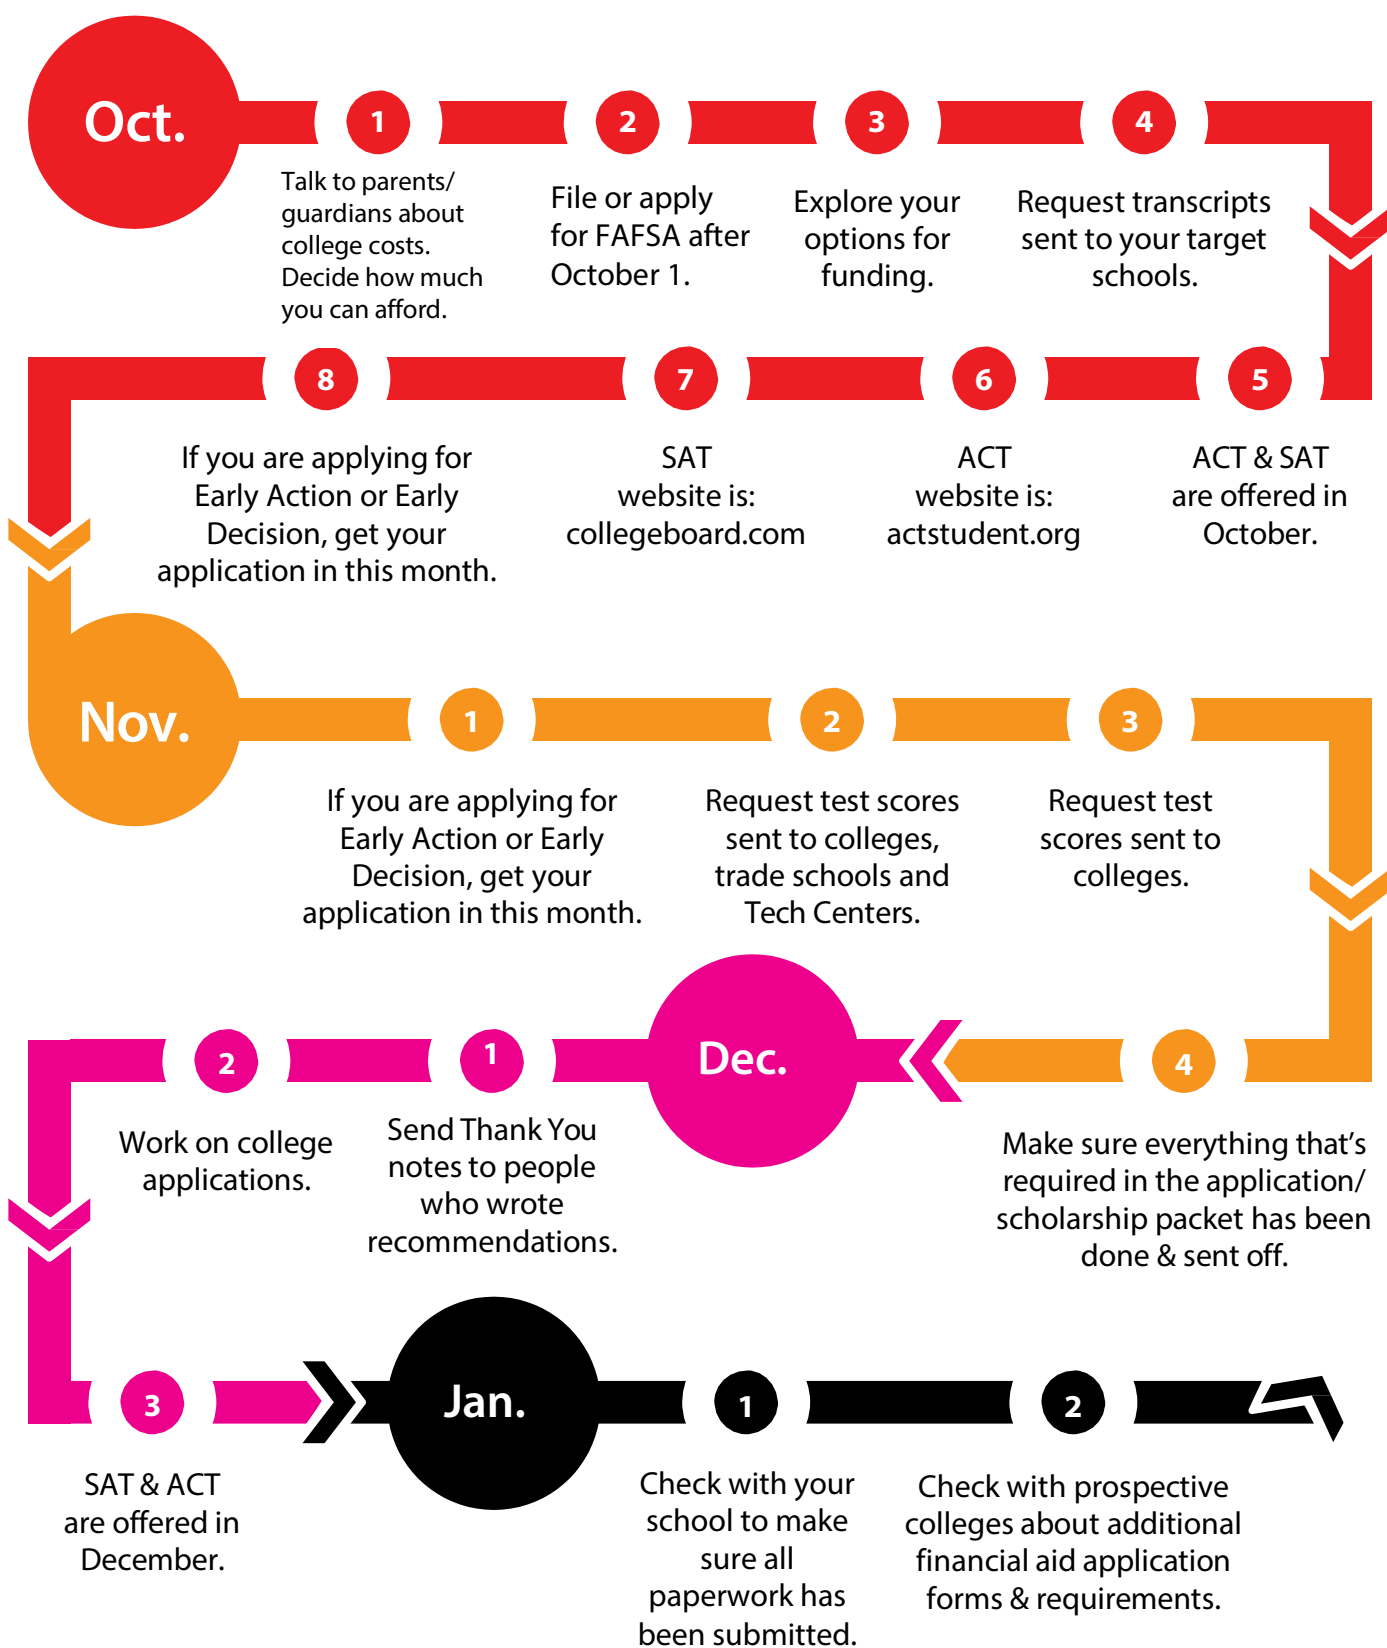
Oct.

1
Talk to parents/ guardians about college costs. Decide how much you can afford.

2
File or apply for FAFSA after October 1.

3
Explore your options for funding.

4
Request transcripts sent to your target schools.

5
ACT & SAT are offered in October.

6
ACT website is: actstudent.org

7
SAT website is: collegeboard.com

8
If you are applying for Early Action or Early Decision, get your application in this month.

Nov.

1
If you are applying for Early Action or Early Decision, get your application in this month.

2
Request test scores sent to colleges, trade schools and Tech Centers.

3
Request test scores sent to colleges.

4
Make sure everything that's required in the application/ scholarship packet has been done & sent off.

Dec.

1
Send Thank You notes to people who wrote recommendations.

2
Work on college applications.

3
SAT & ACT are offered in December.

Jan.

1
Check with your school to make sure all paperwork has been submitted.

2
Check with prospective colleges about additional financial aid application forms & requirements.